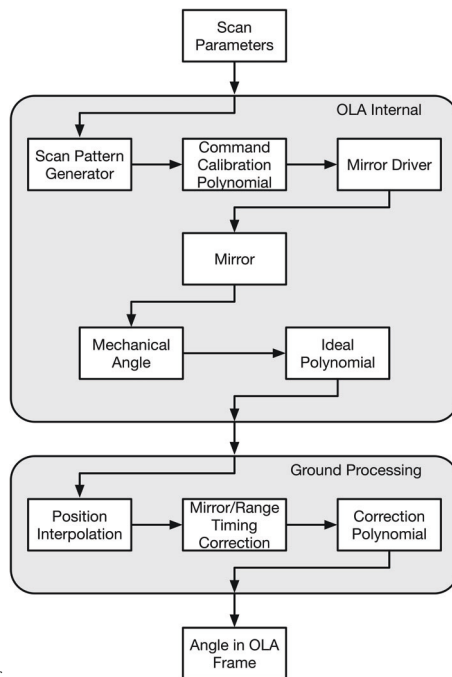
Scan Parameters

OLA Internal

Scan Pattern Generator

Command Calibration Polynomial

Mirror Driver

Mirror

Mechanical Angle

Ideal Polynomial

Ground Processing

Position Interpolation

Mirror/Range Timing Correction

Correction Polynomial

Angle in OLA Frame